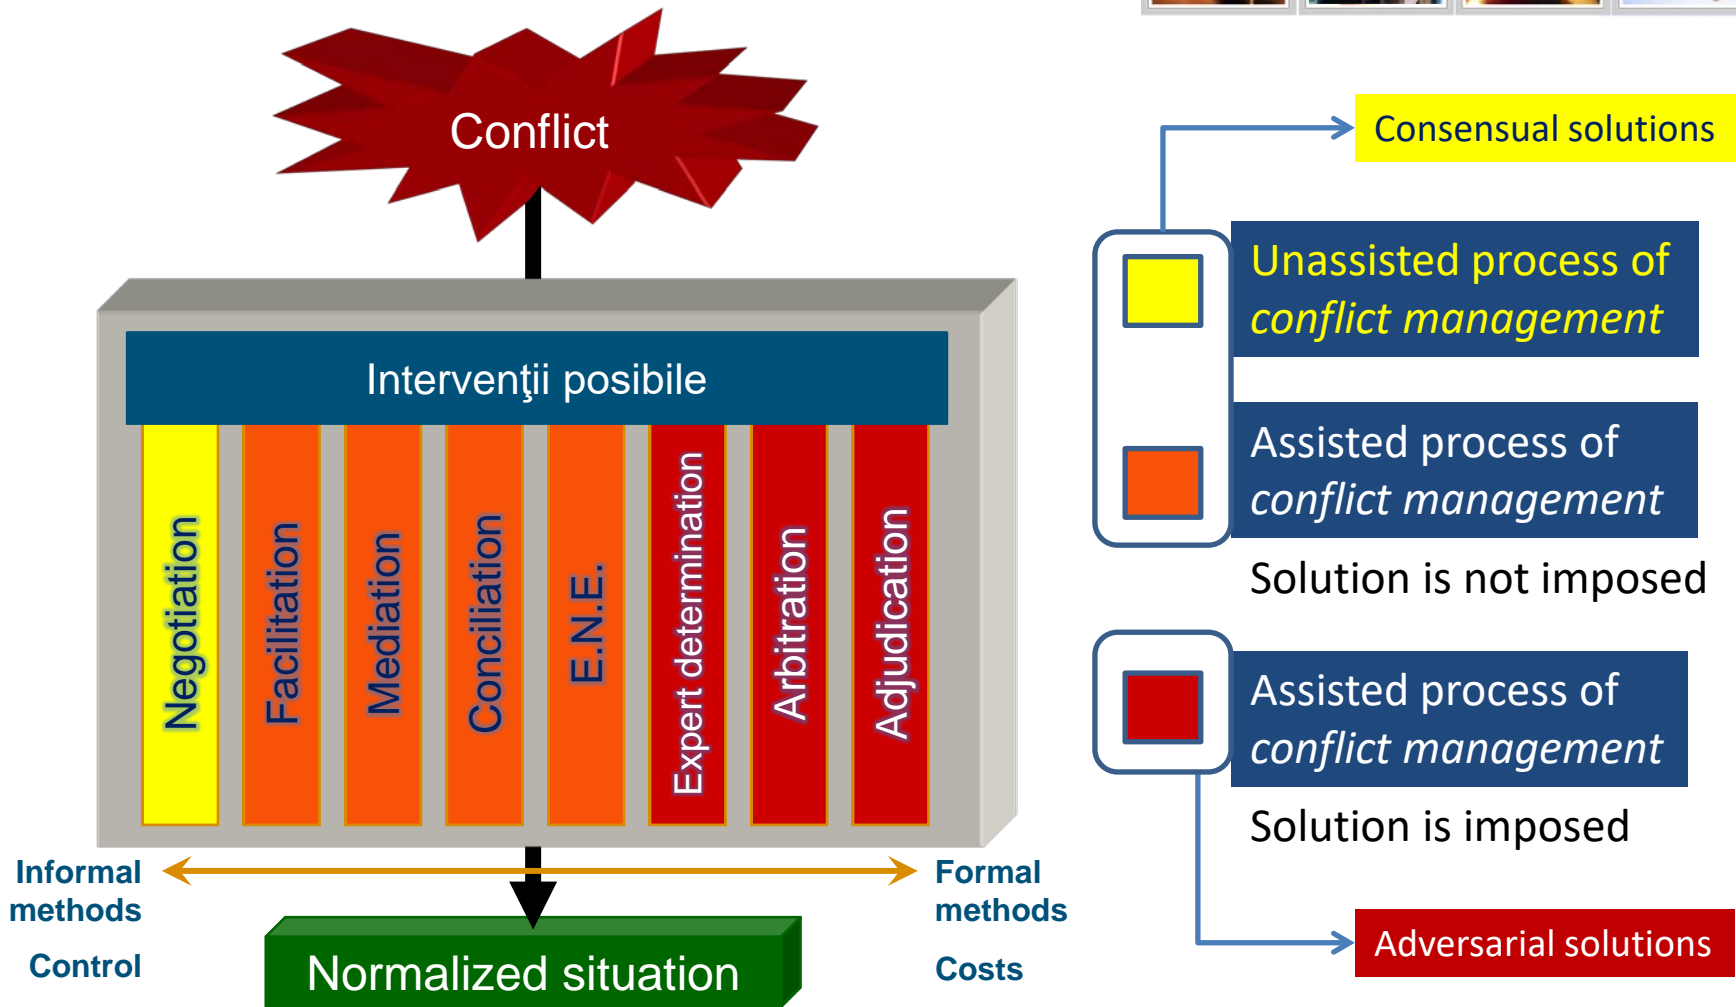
Conflict

Intervenţii posibile

Negotiation

Facilitation

Mediation

Conciliation

E.N.E.

Expert determination

Arbitration

Adjudication

Informal methods

Control

Formal methods

Costs

Normalized situation

Consensual solutions

Unassisted process of *conflict management*

Assisted process of *conflict management*

Solution is not imposed

Assisted process of *conflict management*

Solution is imposed

Adversarial solutions